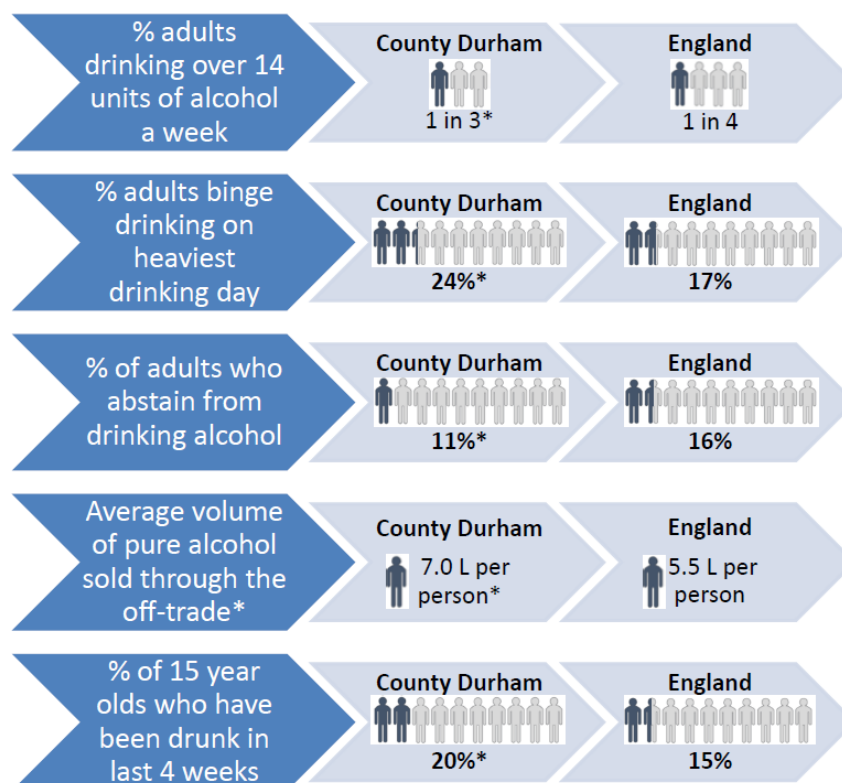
% adults drinking over 14 units of alcohol a week

County Durham
1 in 3*

England
1 in 4

% adults binge drinking on heaviest drinking day

County Durham
24%*

England
17%

% of adults who abstain from drinking alcohol

County Durham
11%*

England
16%

Average volume of pure alcohol sold through the off-trade*

County Durham
7.0 L per person*

England
5.5 L per person

% of 15 year olds who have been drunk in last 4 weeks

County Durham
20%*

England
15%